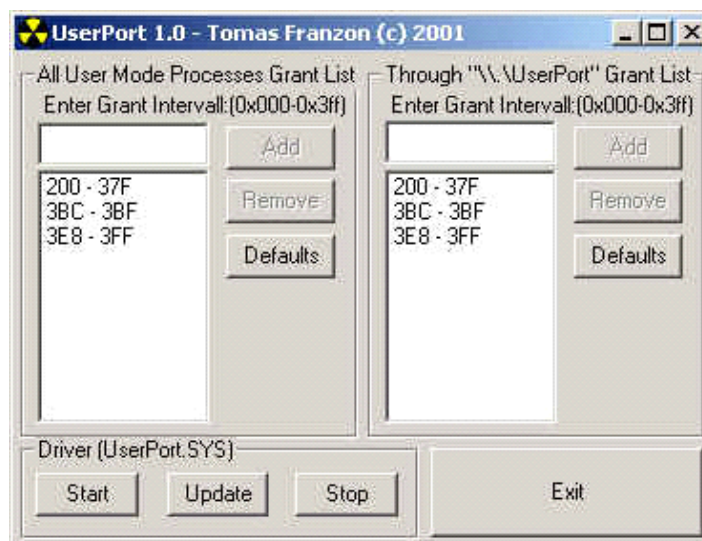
UserPort 1.0 - Tomas Franzon (c) 2001

All User Mode Processes Grant List
Enter Grant Intervall:(0x000-0x3ff)
Add
200 - 37F
3BC - 3BF
3E8 - 3FF
Remove
Defaults

Through "\\.\UserPort" Grant List
Enter Grant Intervall:(0x000-0x3ff)
Add
200 - 37F
3BC - 3BF
3E8 - 3FF
Remove
Defaults

Driver (UserPort.SYS)
Start
Update
Stop

Exit